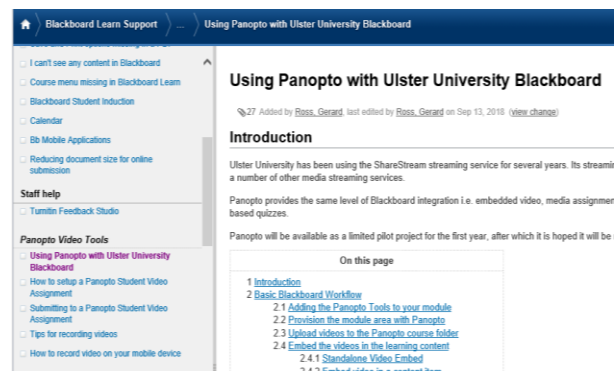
Blackboard Learn Support … Using Panopto with Ulster University Blackboard

I can't see any content in Blackboard

Course menu missing in Blackboard Learn

Blackboard Student Induction

Calendar

Bb Mobile Applications

Reducing document size for online submission

Staff help

Turnitin Feedback Studio

Panopto Video Tools

Using Panopto with Ulster University Blackboard

How to setup a Panopto Student Video Assignment

Submitting to a Panopto Student Video Assignment

Tips for recording videos

How to record video on your mobile device

Using Panopto with Ulster University Blackboard

27 Added by Ross, Gerard, last edited by Ross, Gerard on Sep 13, 2018 (view change)

Introduction

Ulster University has been using the ShareStream streaming service for several years. Its streami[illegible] a number of other media streaming services.

Panopto provides the same level of Blackboard integration i.e. embedded video, media assignmen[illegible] based quizzes.

Panopto will be available as a limited pilot project for the first year, after which it is hoped it will be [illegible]

On this page

1 Introduction
2 Basic Blackboard Workflow
2.1 Adding the Panopto Tools to your module
2.2 Provision the module area with Panopto
2.3 Upload videos to the Panopto course folder
2.4 Embed the videos in the learning content
2.4.1 Standalone Video Embed
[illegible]